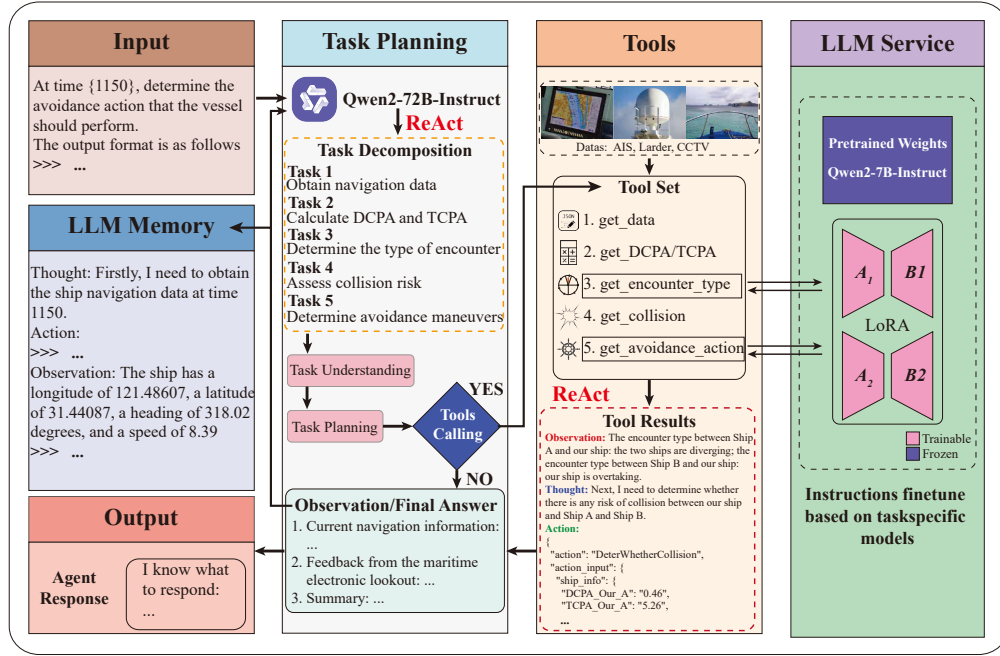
Input

At time {1150}, determine the avoidance action that the vessel should perform.
The output format is as follows
>>> ...

LLM Memory

Thought: Firstly, I need to obtain the ship navigation data at time 1150.
Action:
>>> ...
Observation: The ship has a longitude of 121.48607, a latitude of 31.44087, a heading of 318.02 degrees, and a speed of 8.39
>>> ...

Output

Agent Response

I know what to respond:
...

Task Planning

Qwen2-72B-Instruct

ReAct

Task Decomposition

Task 1
Obtain navigation data
Task 2
Calculate DCPA and TCPA
Task 3
Determine the type of encounter
Task 4
Assess collision risk
Task 5
Determine avoidance maneuvers

Task Understanding

Task Planning

Tools Calling

YES

NO

Observation/Final Answer

1. Current navigation information: ...
2. Feedback from the maritime electronic lookout: ...
3. Summary: ...

Tools

Datas: AIS, Larder, CCTV

Tool Set

1. get_data
2. get_DCPA/TCPA
3. get_encounter_type
4. get_collision
5. get_avoidance_action

ReAct

Tool Results

Observation: The encounter type between Ship A and our ship: the two ships are diverging; the encounter type between Ship B and our ship: our ship is overtaking.
Thought: Next, I need to determine whether there is any risk of collision between our ship and Ship A and Ship B.
Action:
{
"action": "DeterWhetherCollision",
"action_input": {
"ship_info": {
"DCPA_Our_A": "0.46",
"TCPA_Our_A": "5.26",
...

LLM Service

Pretrained Weights
Qwen2-7B-Instruct

$A_1$ B1
LoRA
$A_2$ B2

Trainable
Frozen

Instructions finetune based on taskspecific models